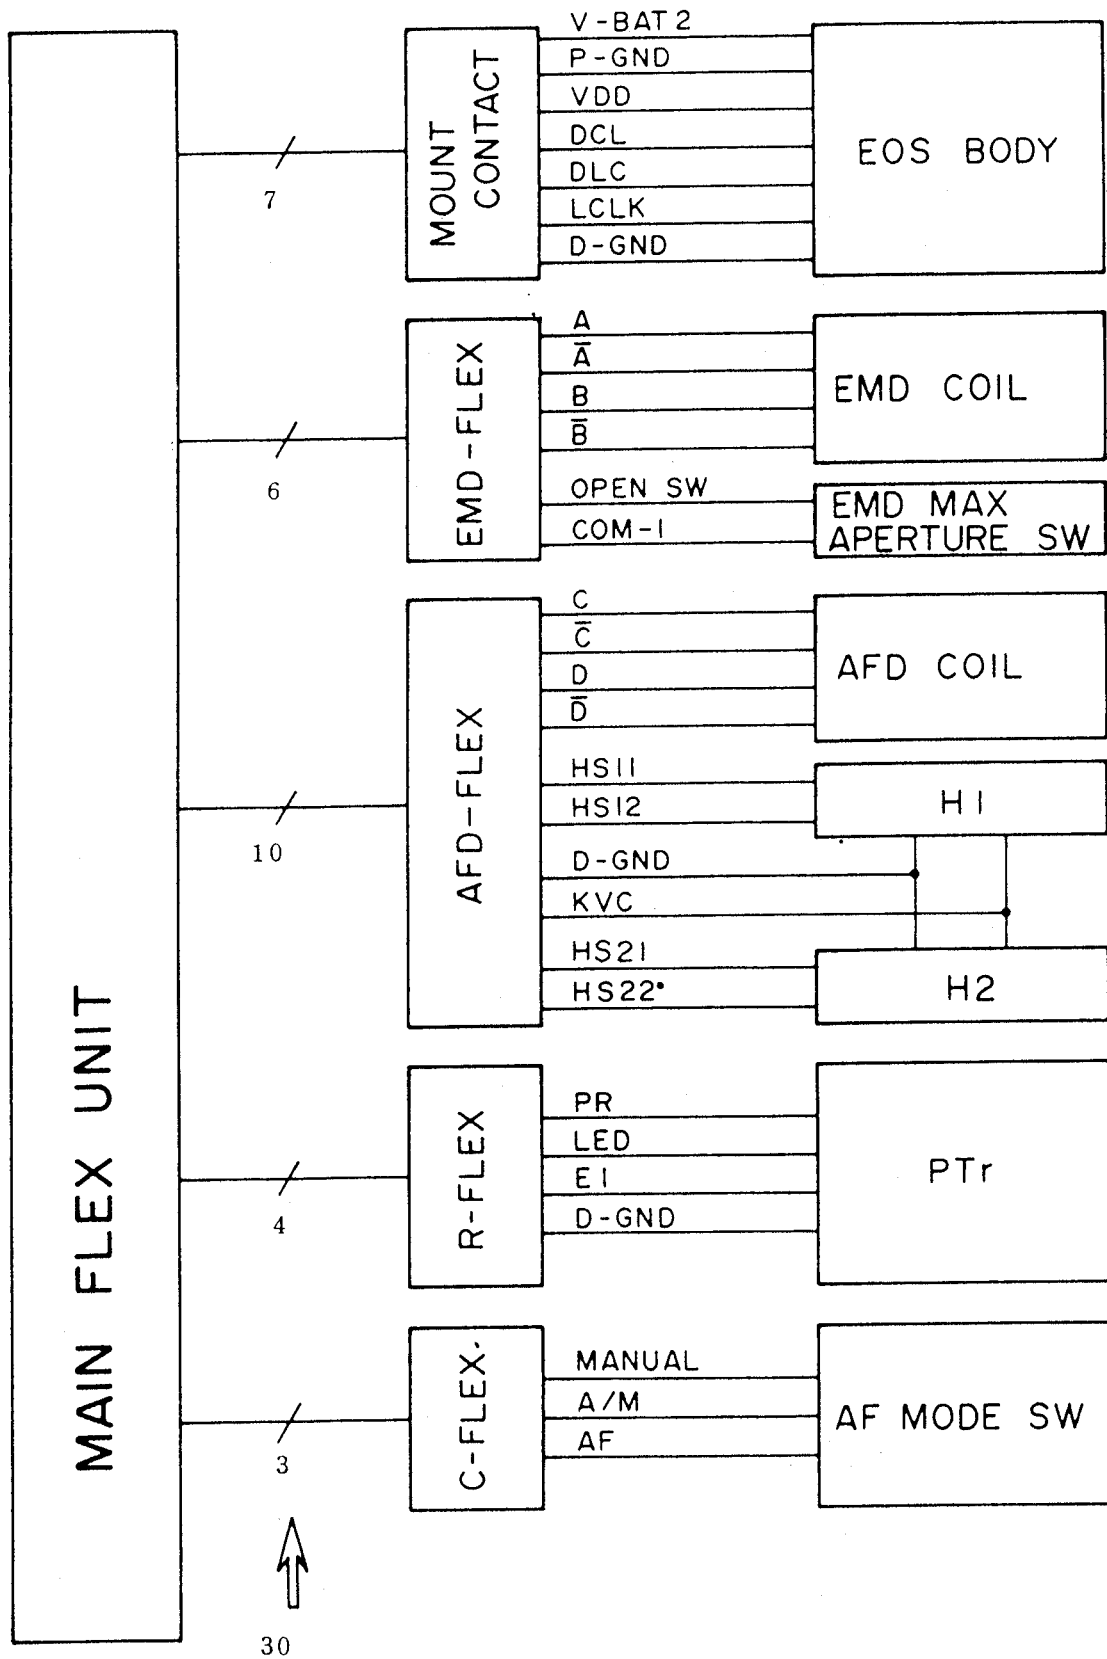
MAIN FLEX UNIT

7

MOUNT CONTACT

V-BAT 2
P-GND
VDD
DCL
DLC
LCLK
D-GND

EOS BODY

6

EMD-FLEX

A
$\overline{A}$
B
$\overline{B}$

EMD COIL

OPEN SW
COM-I

EMD MAX APERTURE SW

10

AFD-FLEX

C
$\overline{C}$
D
$\overline{D}$

AFD COIL

HS11
HS12

H1

D-GND
KVC
HS21
HS22•

H2

4

R-FLEX

PR
LED
E1
D-GND

PTr

3

C-FLEX·

MANUAL
A/M
AF

AF MODE SW

30